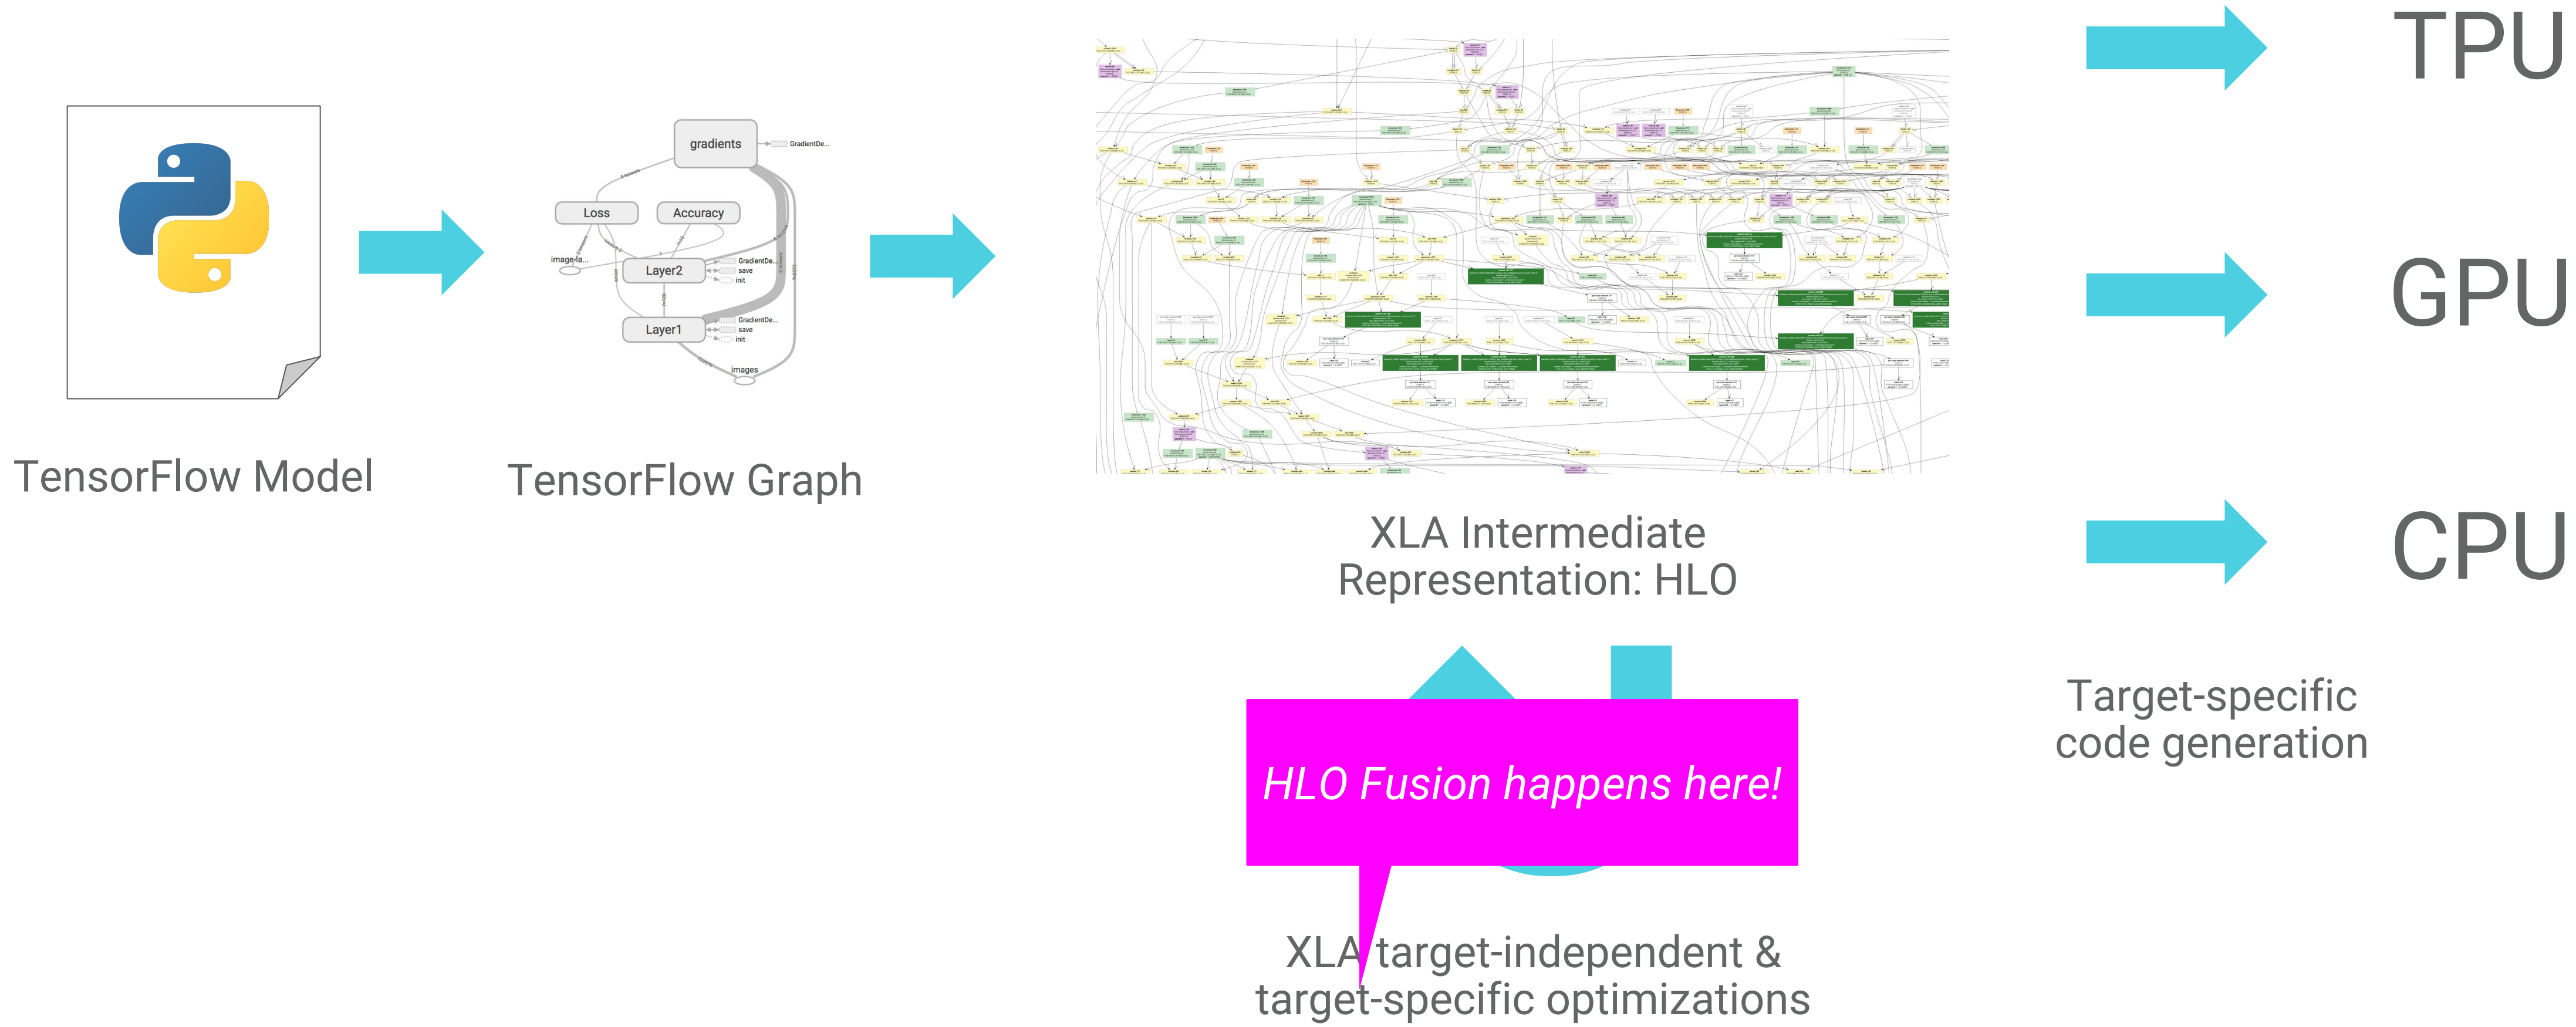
TensorFlow Model

gradients
GradientDe...
Loss
Accuracy
image-la...
Layer2
GradientDe...
save
init
Layer1
GradientDe...
save
init
images

TensorFlow Graph

XLA Intermediate Representation: HLO

HLO Fusion happens here!

XLA target-independent & target-specific optimizations

TPU

GPU

CPU

Target-specific code generation